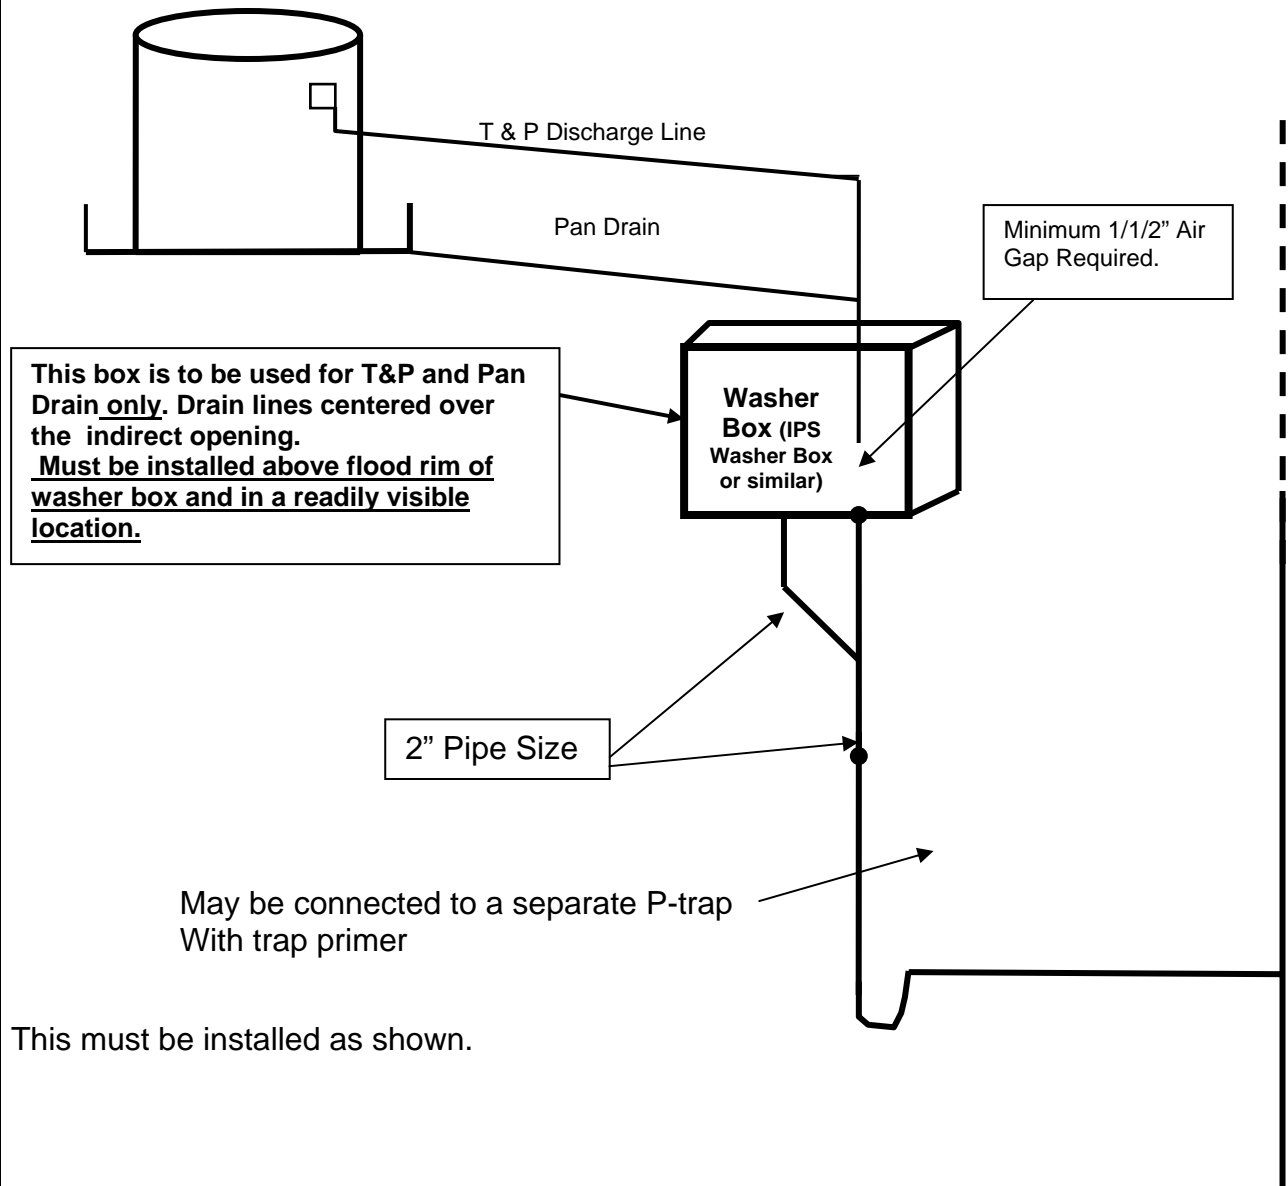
T & P Discharge Line

Pan Drain

Minimum 1/1/2" Air Gap Required.

This box is to be used for T&P and Pan Drain only. Drain lines centered over the indirect opening.
Must be installed above flood rim of washer box and in a readily visible location.

Washer Box (IPS Washer Box or similar)

2" Pipe Size

May be connected to a separate P-trap
With trap primer

This must be installed as shown.